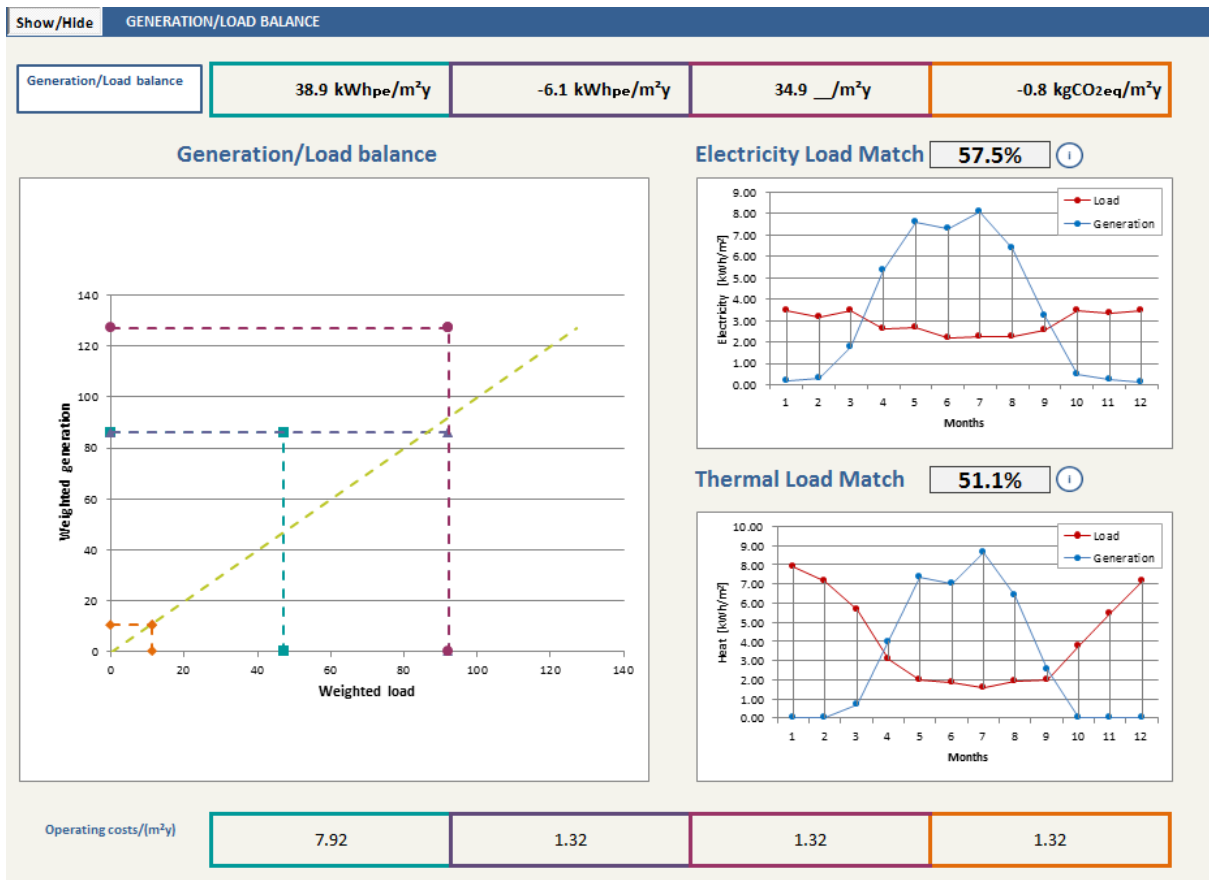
Show/Hide GENERATION/LOAD BALANCE

Generation/Load balance

| 38.9 kWhpe/m²y | -6.1 kWhpe/m²y | 34.9 __/m²y | -0.8 kgCO2eq/m²y |
|---|---|---|---|

Generation/Load balance

Weighted generation
140
120
100
80
60
40
20
0
0 20 40 60 80 100 120 140
Weighted load

Electricity Load Match 57.5% i

Load
Generation
Electricity [kWh/m²]
9.00
8.00
7.00
6.00
5.00
4.00
3.00
2.00
1.00
0.00
1 2 3 4 5 6 7 8 9 10 11 12
Months

Thermal Load Match 51.1% i

Load
Generation
Heat [kWh/m²]
10.00
9.00
8.00
7.00
6.00
5.00
4.00
3.00
2.00
1.00
0.00
1 2 3 4 5 6 7 8 9 10 11 12
Months

Operating costs/(m²y)

| 7.92 | 1.32 | 1.32 | 1.32 |
|---|---|---|---|